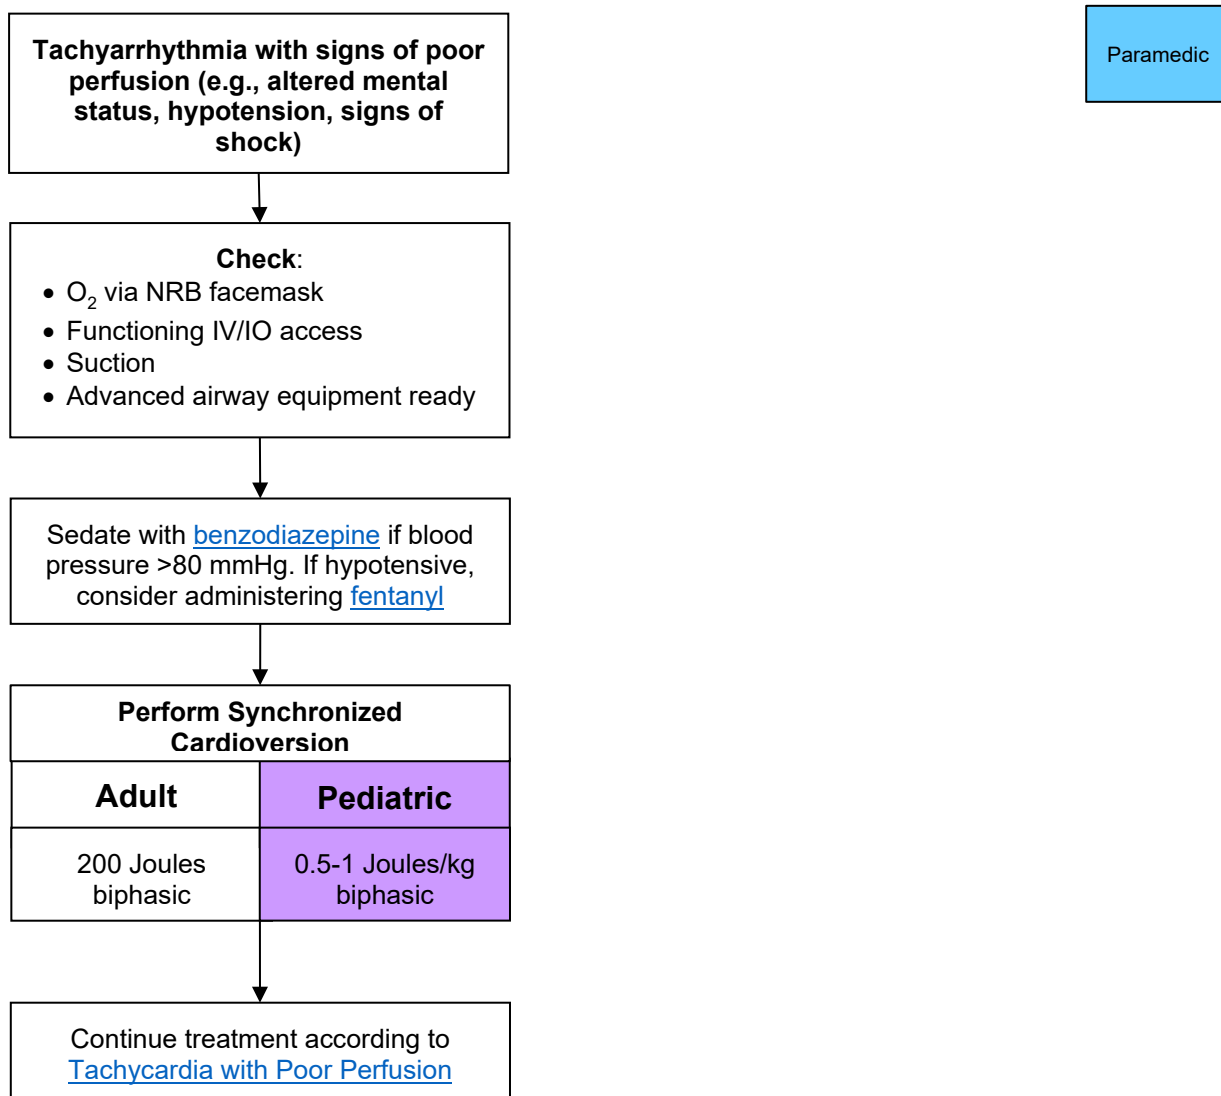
Tachyarrhythmia with signs of poor perfusion (e.g., altered mental status, hypotension, signs of shock)

Paramedic

**Check**:
- $O_2$ via NRB facemask
- Functioning IV/IO access
- Suction
- Advanced airway equipment ready

Sedate with benzodiazepine if blood pressure >80 mmHg. If hypotensive, consider administering fentanyl

Perform Synchronized Cardioversion

| Adult | Pediatric |
|---|---|
| 200 Joules biphasic | 0.5-1 Joules/kg biphasic |

Continue treatment according to Tachycardia with Poor Perfusion